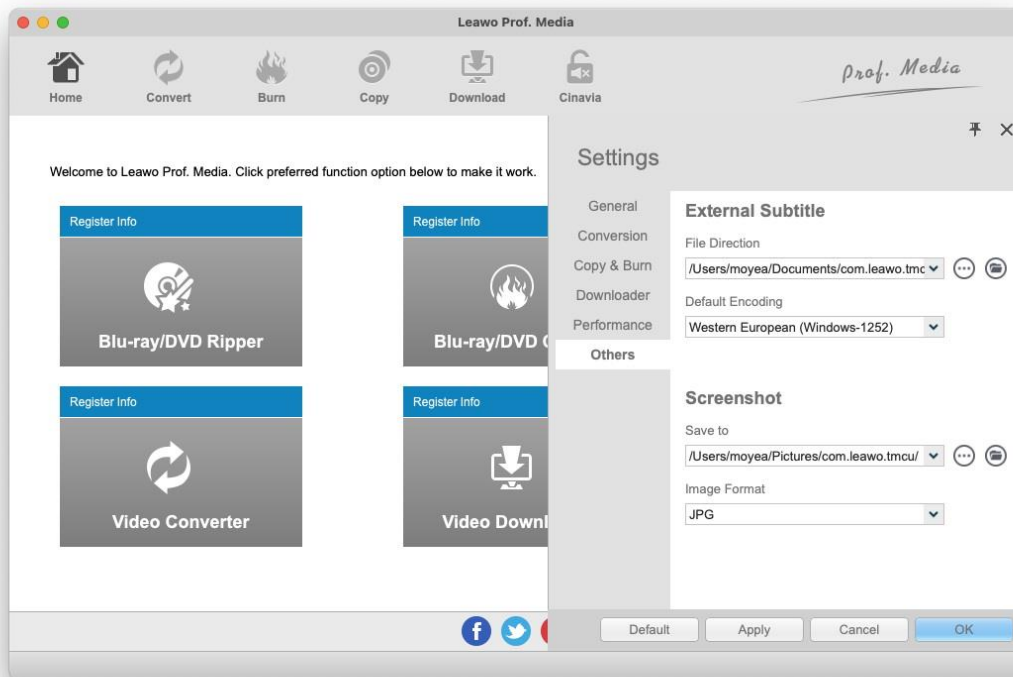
Leawo Prof. Media

Home Convert Burn Copy Download Cinavia

Prof. Media

Welcome to Leawo Prof. Media. Click preferred function option below to make it work.

Register Info

Blu-ray/DVD Ripper

Register Info

Blu-ray/DVD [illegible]

Register Info

Video Converter

Register Info

Video Downl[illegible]

Settings

General
Conversion
Copy & Burn
Downloader
Performance
Others

External Subtitle

File Direction

/Users/moyea/Documents/com.leawo.tmc

Default Encoding

Western European (Windows-1252)

Screenshot

Save to

/Users/moyea/Pictures/com.leawo.tmcu/

Image Format

JPG

Default Apply Cancel OK